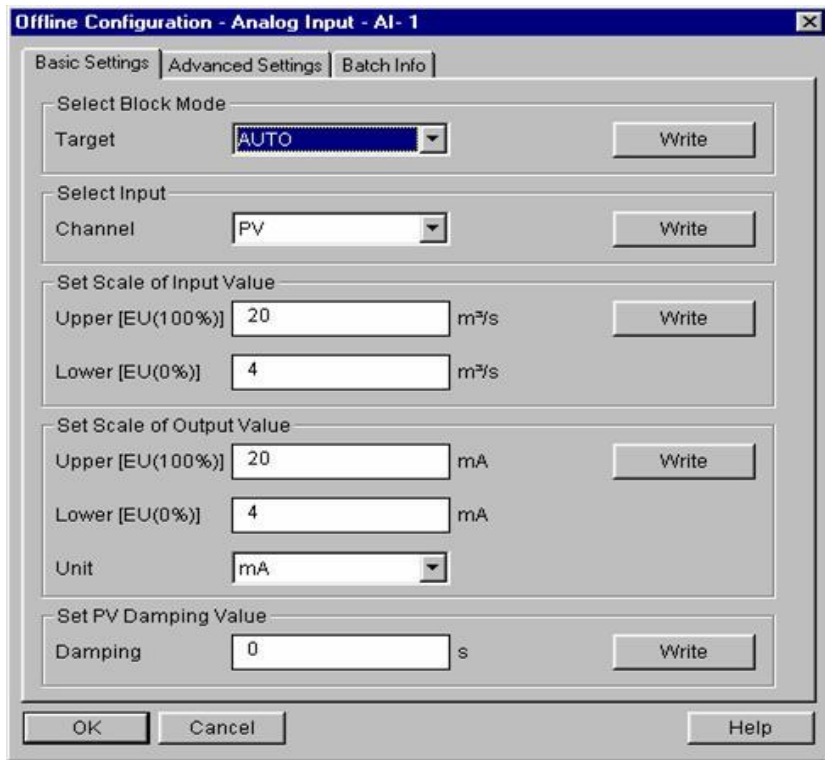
Offline Configuration - Analog Input - AI- 1

Basic Settings | Advanced Settings | Batch Info

Select Block Mode
Target AUTO Write

Select Input
Channel PV Write

Set Scale of Input Value
Upper [EU(100%)] 20 $m^3/s$ Write
Lower [EU(0%)] 4 $m^3/s$

Set Scale of Output Value
Upper [EU(100%)] 20 mA Write
Lower [EU(0%)] 4 mA
Unit mA

Set PV Damping Value
Damping 0 s Write

OK Cancel Help